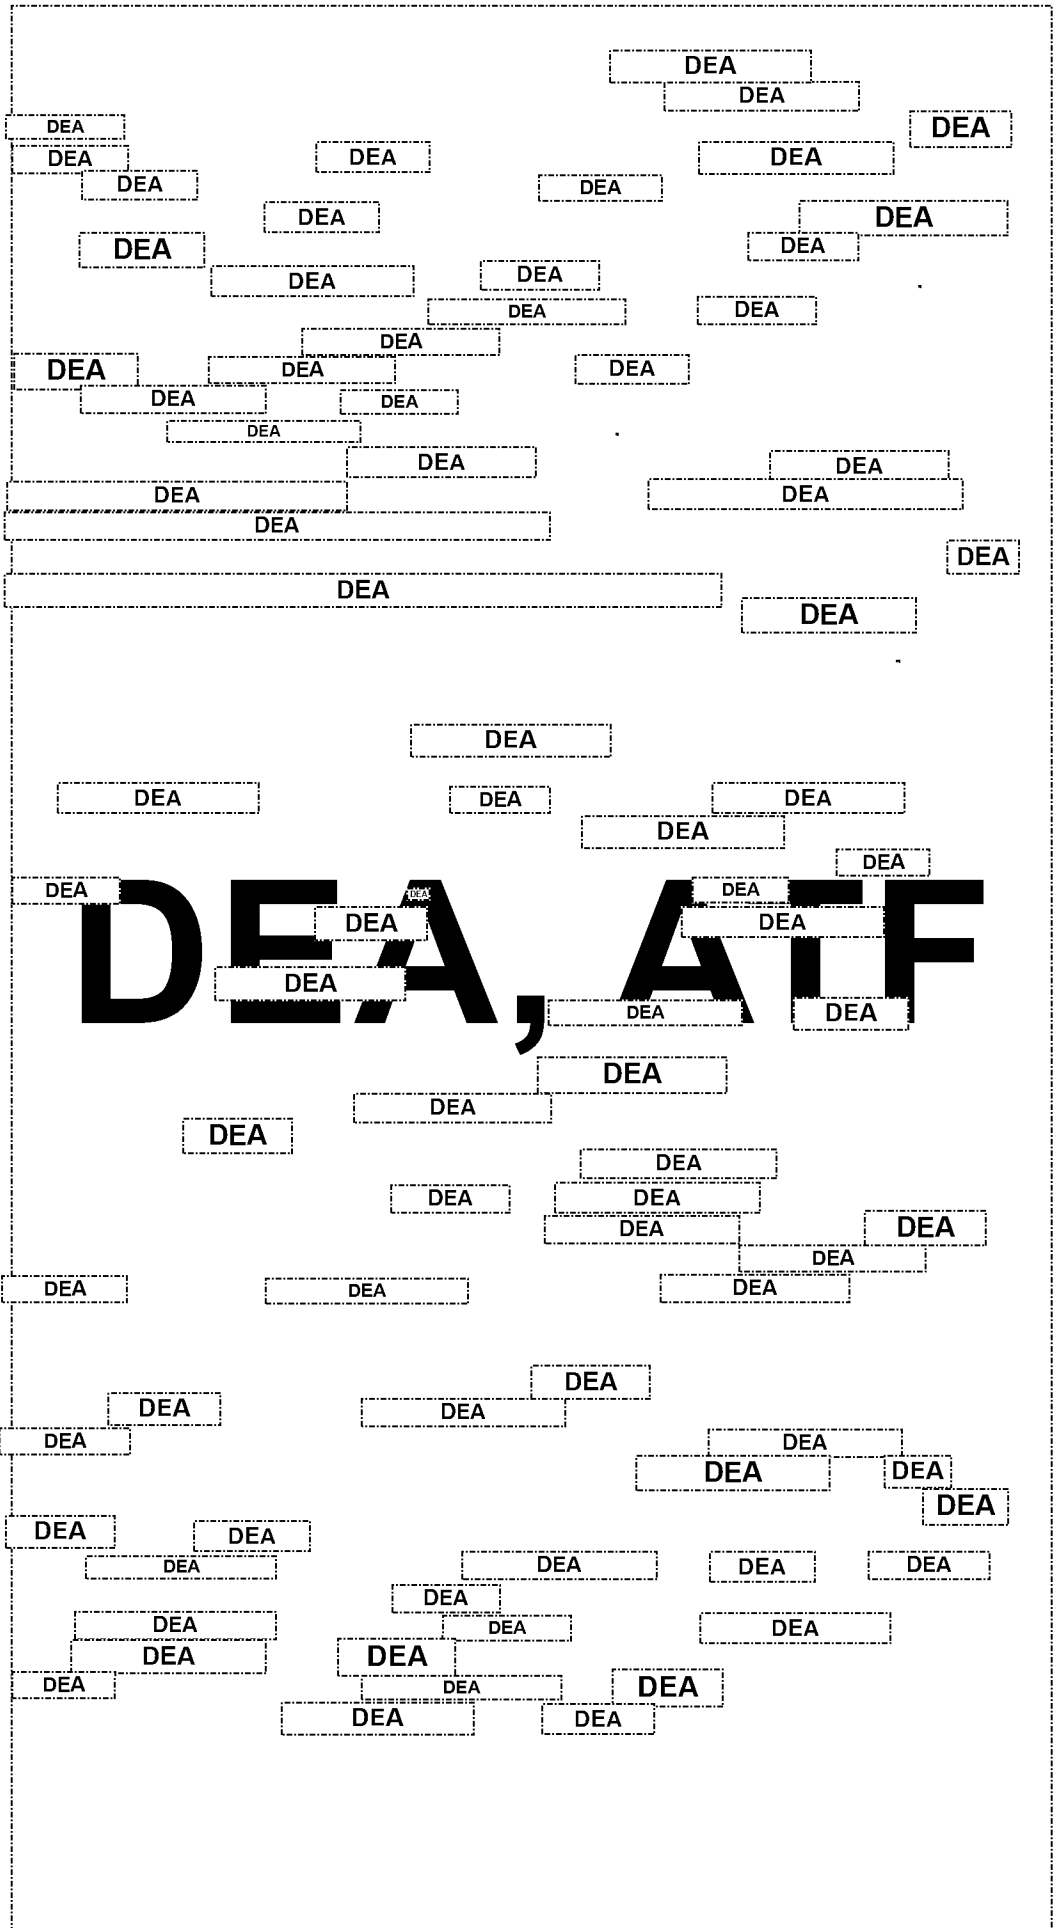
DEA
DEA
DEA
DEA
DEA
DEA
DEA
DEA
DEA
DEA
DEA
DEA
DEA
DEA
DEA
DEA
DEA
DEA
DEA
DEA
DEA
DEA
DEA
DEA
DEA
DEA
DEA
DEA
DEA
DEA
DEA
DEA
DEA
DEA

DEA
DEA
DEA
DEA
DEA
DEA

DEA, ATF

DEA
DEA
DEA
DEA
DEA
DEA
DEA
DEA
DEA
DEA
DEA
DEA
DEA
DEA
DEA
DEA
DEA
DEA
DEA
DEA
DEA
DEA
DEA
DEA
DEA

DEA
DEA
DEA
DEA
DEA
DEA
DEA
DEA
DEA
DEA
DEA
DEA
DEA
DEA
DEA
DEA
DEA
DEA
DEA
DEA
DEA
DEA
DEA
DEA
DEA